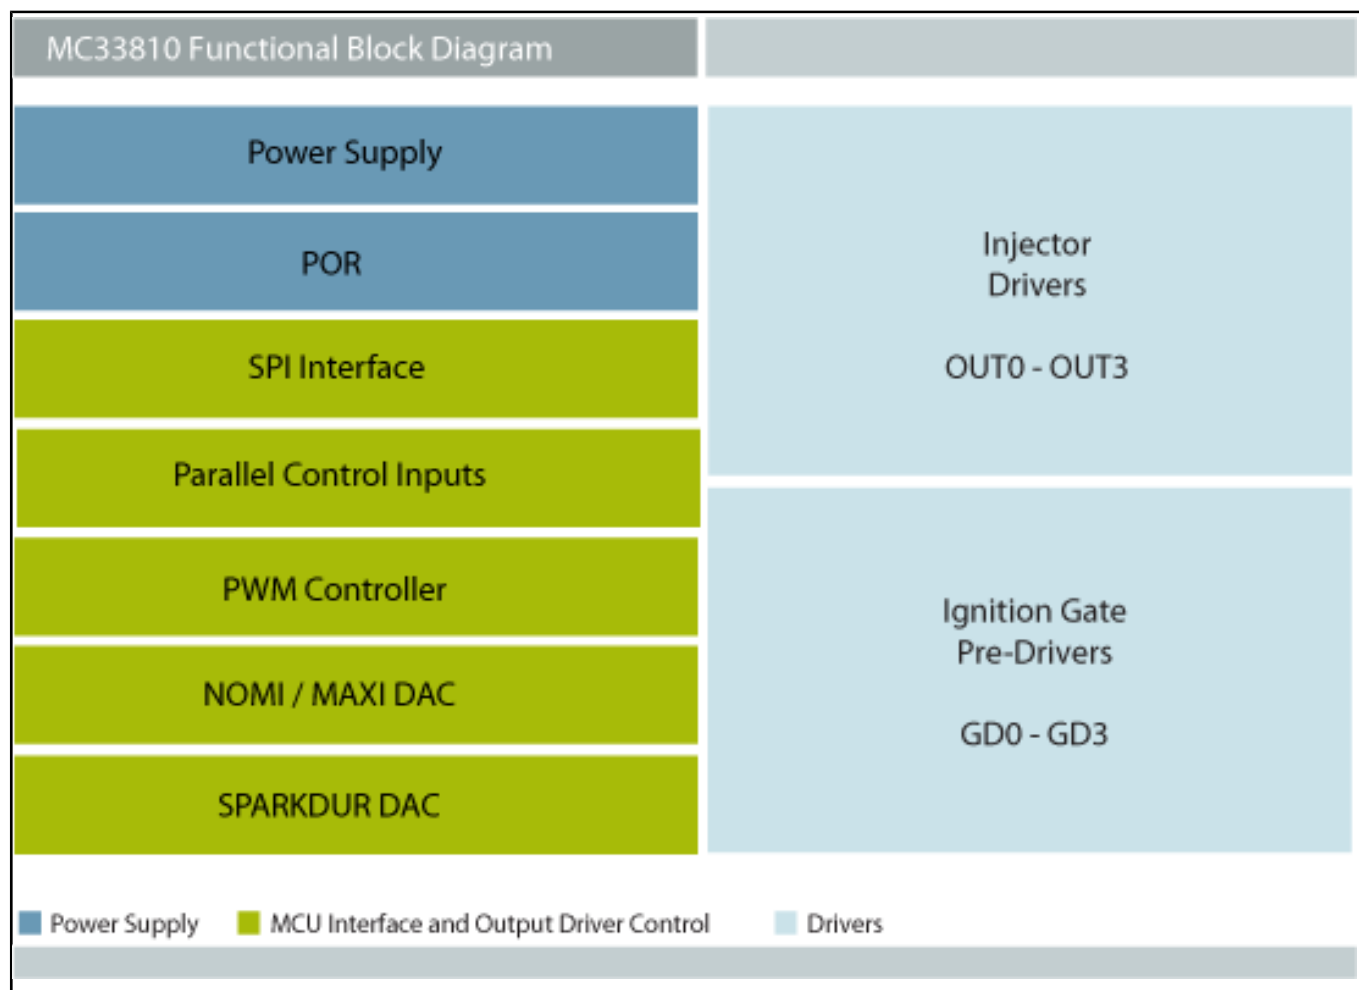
MC33810 Functional Block Diagram

Power Supply

POR

SPI Interface

Parallel Control Inputs

PWM Controller

NOMI / MAXI DAC

SPARKDUR DAC

Injector Drivers

OUT0 - OUT3

Ignition Gate Pre-Drivers

GD0 - GD3

Power Supply MCU Interface and Output Driver Control Drivers